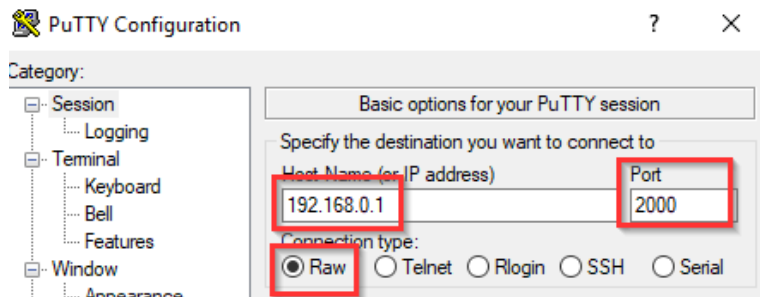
PuTTY Configuration

?

Category:

Session
Logging
Terminal
Keyboard
Bell
Features
Window
Appearance

Basic options for your PuTTY session

Specify the destination you want to connect to

Host Name (or IP address)

192.168.0.1

Port

2000

Connection type:

Raw Telnet Rlogin SSH Serial